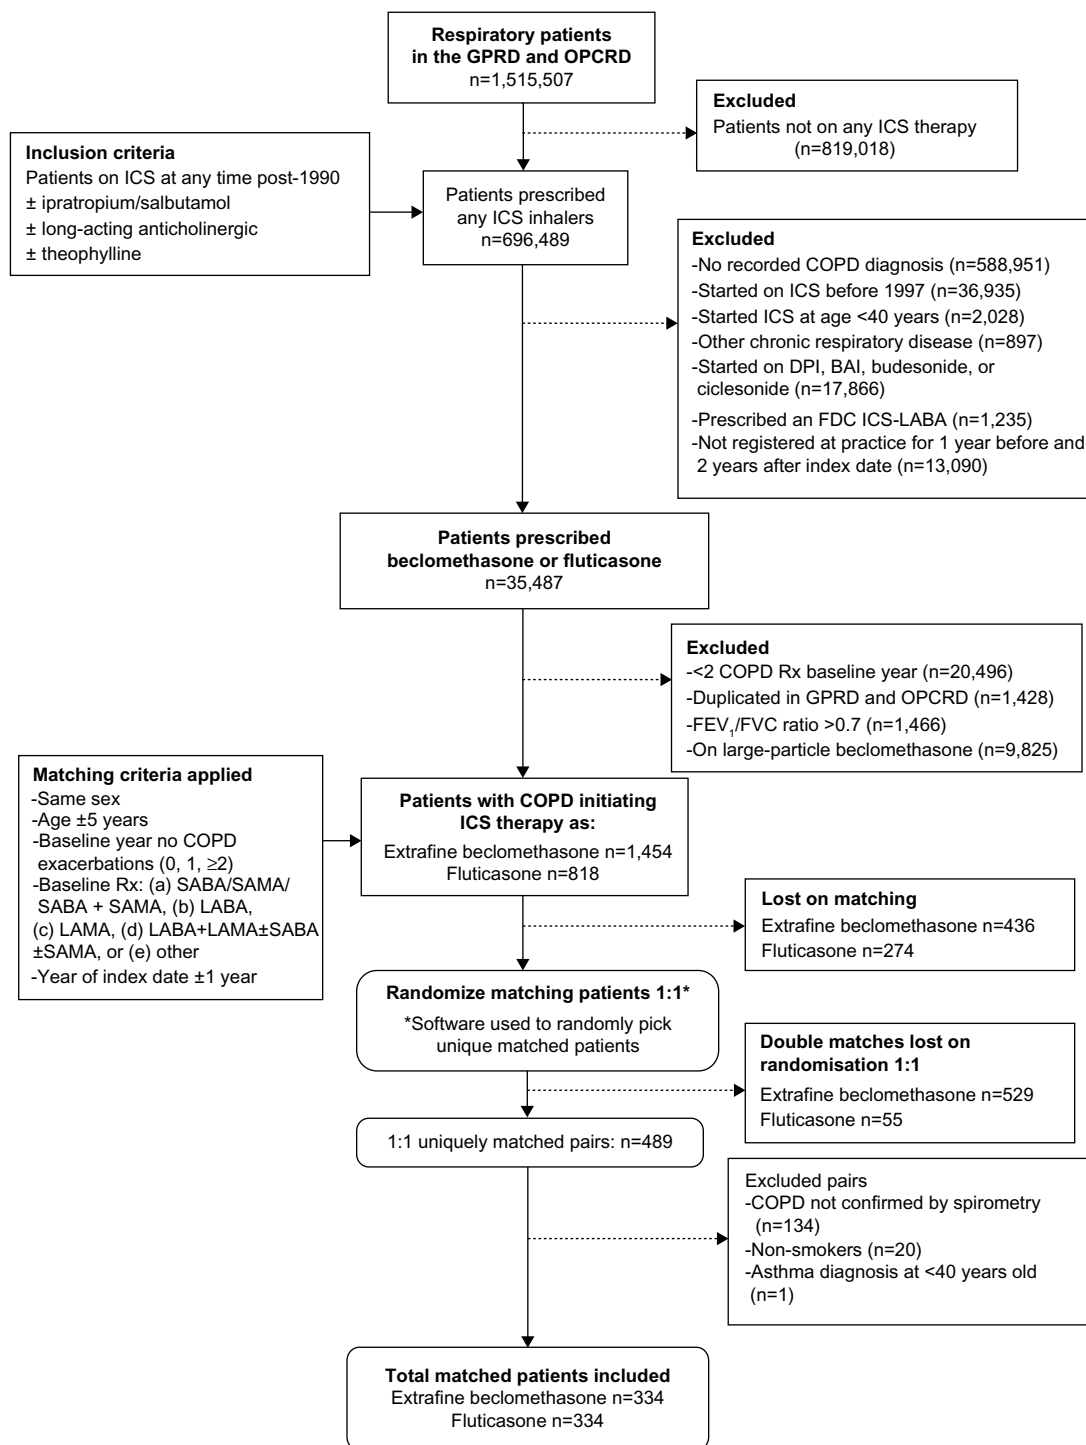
Respiratory patients in the GPRD and OPCRD
n=1,515,507

Excluded
Patients not on any ICS therapy
(n=819,018)

Inclusion criteria
Patients on ICS at any time post-1990
± ipratropium/salbutamol
± long-acting anticholinergic
± theophylline

Patients prescribed any ICS inhalers
n=696,489

Excluded
-No recorded COPD diagnosis (n=588,951)
-Started on ICS before 1997 (n=36,935)
-Started ICS at age <40 years (n=2,028)
-Other chronic respiratory disease (n=897)
-Started on DPI, BAI, budesonide, or ciclesonide (n=17,866)
-Prescribed an FDC ICS-LABA (n=1,235)
-Not registered at practice for 1 year before and 2 years after index date (n=13,090)

Patients prescribed beclomethasone or fluticasone
n=35,487

Excluded
-<2 COPD Rx baseline year (n=20,496)
-Duplicated in GPRD and OPCRD (n=1,428)
-FEV$_1$/FVC ratio >0.7 (n=1,466)
-On large-particle beclomethasone (n=9,825)

Matching criteria applied
-Same sex
-Age ±5 years
-Baseline year no COPD exacerbations (0, 1, ≥2)
-Baseline Rx: (a) SABA/SAMA/ SABA + SAMA, (b) LABA, (c) LAMA, (d) LABA+LAMA±SABA ±SAMA, or (e) other
-Year of index date ±1 year

Patients with COPD initiating ICS therapy as:
Extrafine beclomethasone n=1,454
Fluticasone n=818

Lost on matching
Extrafine beclomethasone n=436
Fluticasone n=274

Randomize matching patients 1:1*
*Software used to randomly pick unique matched patients

Double matches lost on randomisation 1:1
Extrafine beclomethasone n=529
Fluticasone n=55

1:1 uniquely matched pairs: n=489

Excluded pairs
-COPD not confirmed by spirometry (n=134)
-Non-smokers (n=20)
-Asthma diagnosis at <40 years old (n=1)

Total matched patients included
Extrafine beclomethasone n=334
Fluticasone n=334